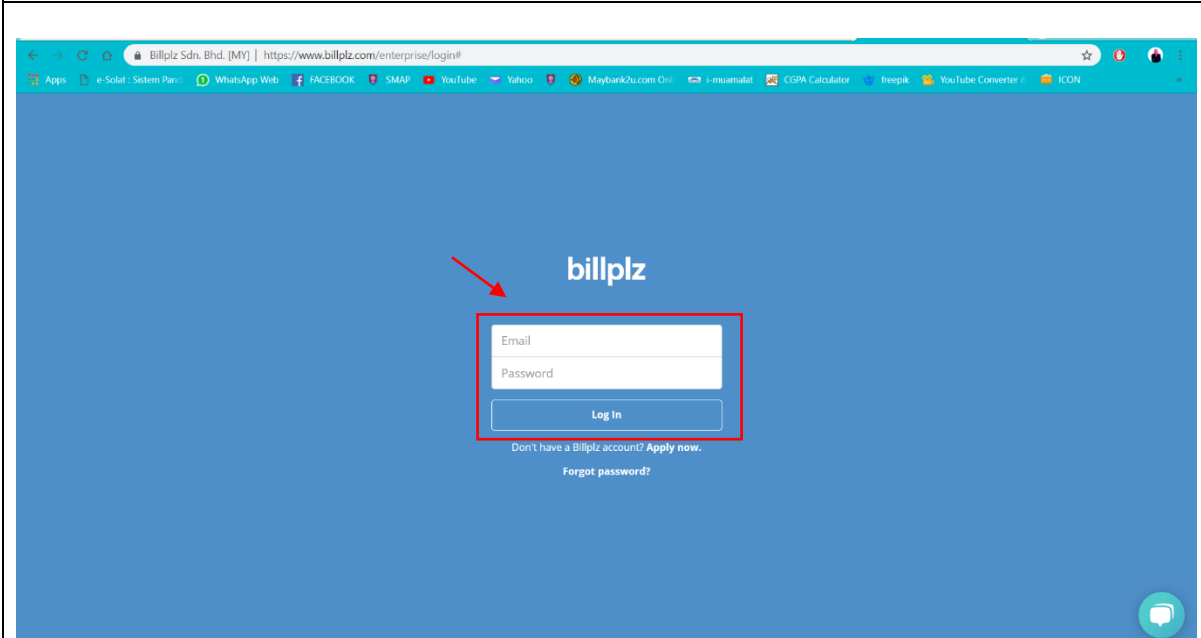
Billplz Sdn. Bhd. [MY] | https://www.billplz.com/enterprise/login#

Apps e-Solat : Sistem Pan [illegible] WhatsApp Web FACEBOOK SMAP YouTube Yahoo Maybank2u.com Onl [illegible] i-muamalat CGPA Calculator freepik YouTube Converter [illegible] ICON

billplz

Email

Password

Log In

Don't have a Billplz account? Apply now.

Forgot password?